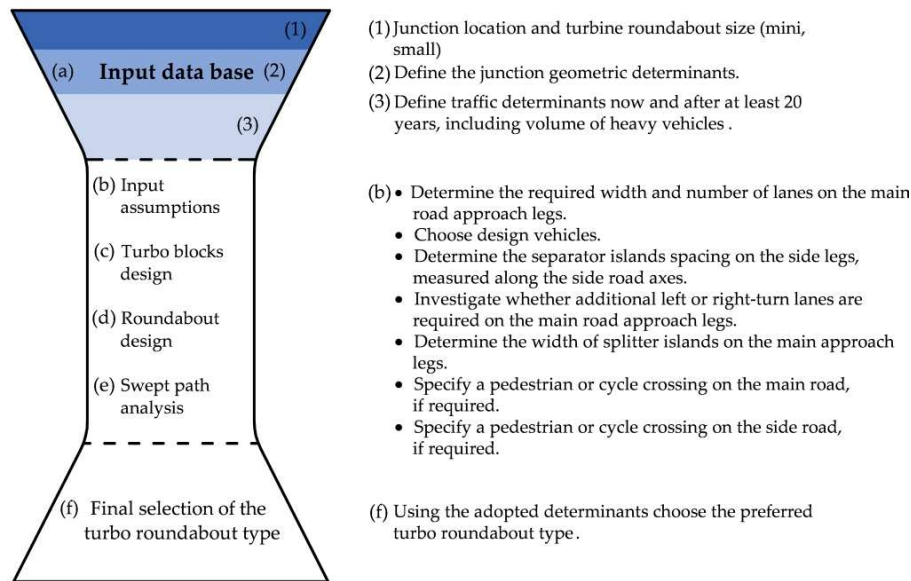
(1)

(a) Input data base (2)

(3)

(b) Input assumptions

(c) Turbo blocks design

(d) Roundabout design

(e) Swept path analysis

(f) Final selection of the turbo roundabout type

(1) Junction location and turbine roundabout size (mini, small)

(2) Define the junction geometric determinants.

(3) Define traffic determinants now and after at least 20 years, including volume of heavy vehicles .

(b) • Determine the required width and number of lanes on the main road approach legs.
• Choose design vehicles.
• Determine the separator islands spacing on the side legs, measured along the side road axes.
• Investigate whether additional left or right-turn lanes are required on the main road approach legs.
• Determine the width of splitter islands on the main approach legs.
• Specify a pedestrian or cycle crossing on the main road, if required.
• Specify a pedestrian or cycle crossing on the side road, if required.

(f) Using the adopted determinants choose the preferred turbo roundabout type .